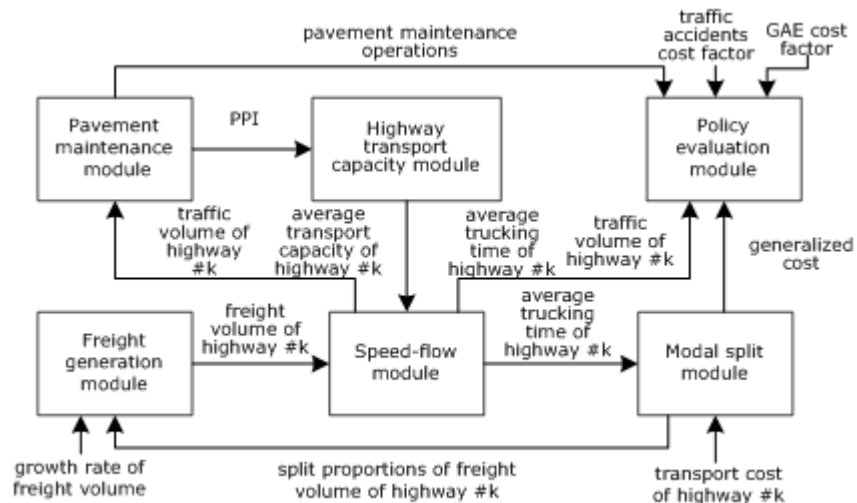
pavement maintenance operations

traffic accidents cost factor

GAE cost factor

Pavement maintenance module

PPI

Highway transport capacity module

Policy evaluation module

traffic volume of highway #k

average transport capacity of highway #k

average trucking time of highway #k

traffic volume of highway #k

generalized cost

Freight generation module

freight volume of highway #k

Speed-flow module

average trucking time of highway #k

Modal split module

growth rate of freight volume

split proportions of freight volume of highway #k

transport cost of highway #k